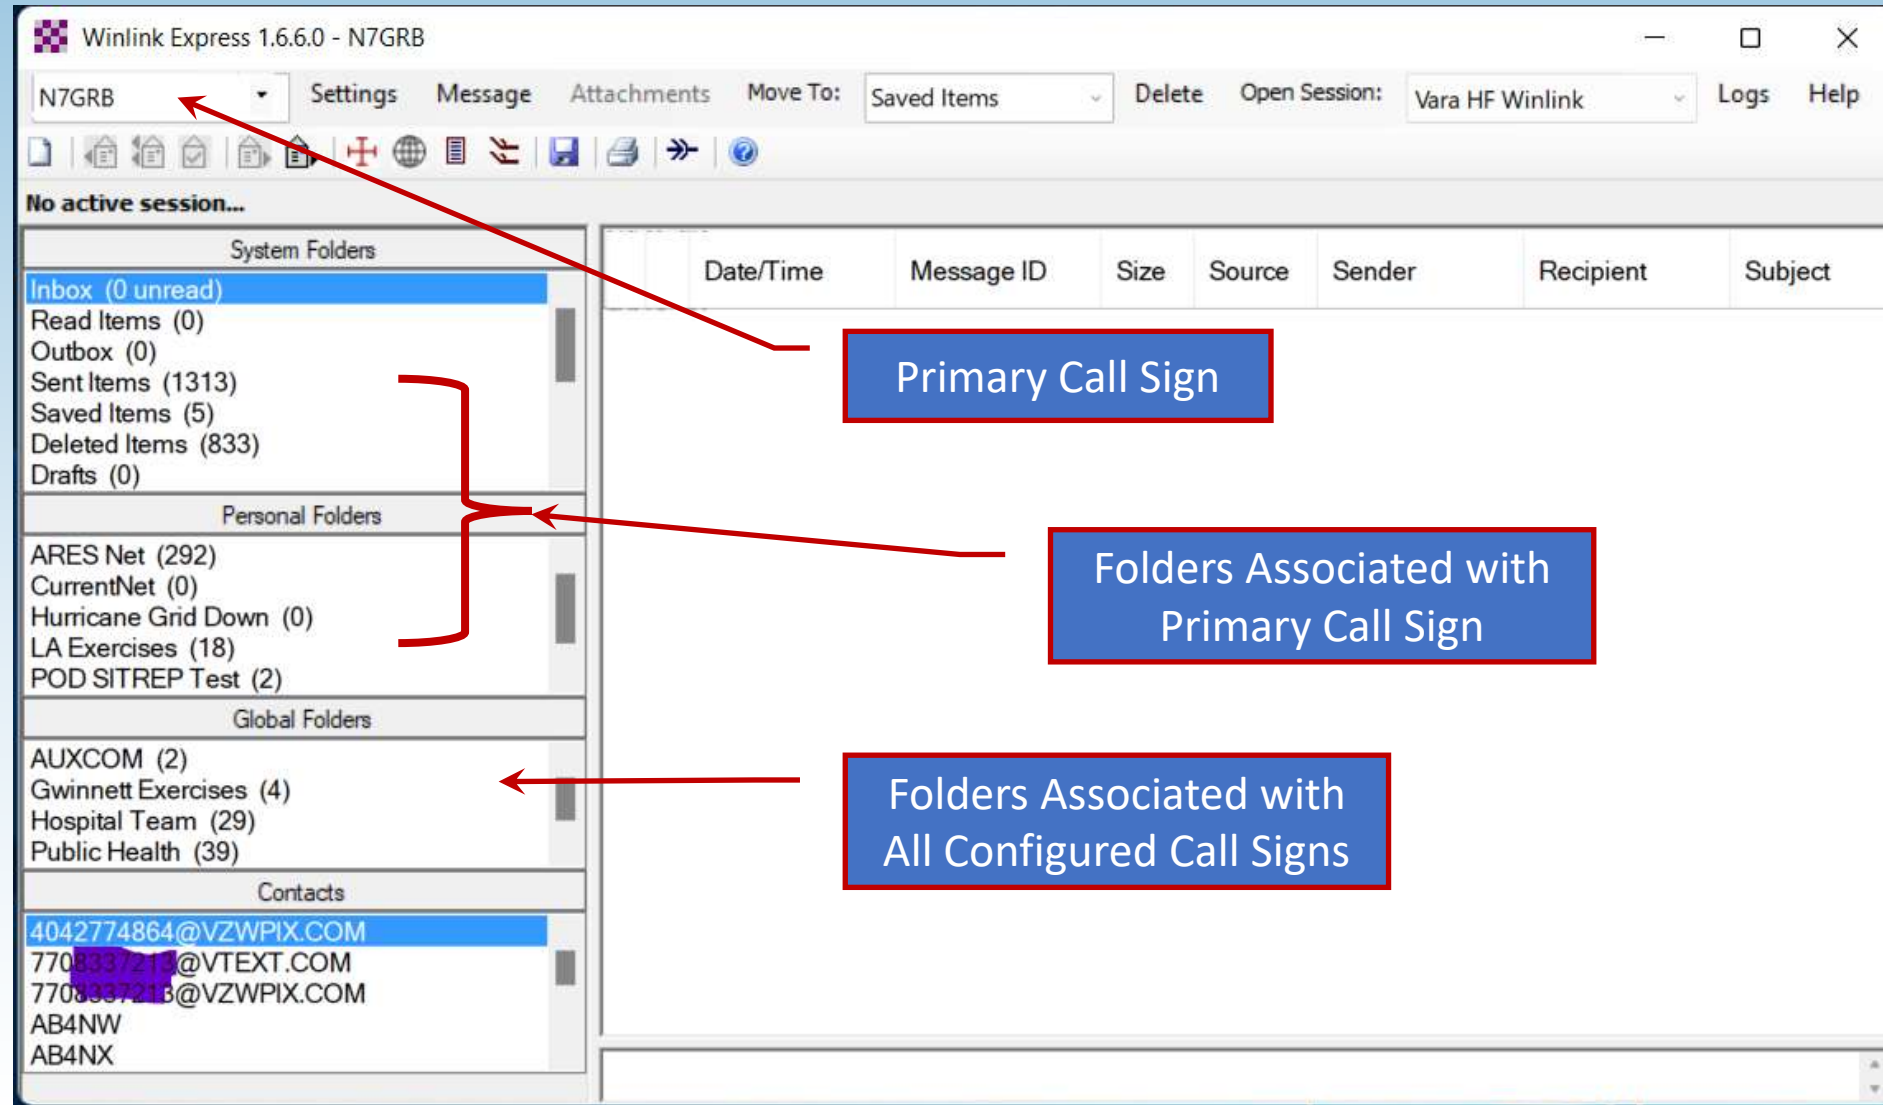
Winlink Express 1.6.6.0 - N7GRB

N7GRB Settings Message Attachments Move To: Saved Items Delete Open Session: Vara HF Winlink Logs Help

No active session...

System Folders
Inbox (0 unread)
Read Items (0)
Outbox (0)
Sent Items (1313)
Saved Items (5)
Deleted Items (833)
Drafts (0)

Personal Folders
ARES Net (292)
CurrentNet (0)
Hurricane Grid Down (0)
LA Exercises (18)
POD SITREP Test (2)

Global Folders
AUXCOM (2)
Gwinnett Exercises (4)
Hospital Team (29)
Public Health (39)

Contacts
4042774864@VZWPIX.COM
770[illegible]@VTEXT.COM
770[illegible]@VZWPIX.COM
AB4NW
AB4NX

| Date/Time | Message ID | Size | Source | Sender | Recipient | Subject |
|---|---|---|---|---|---|---|

Primary Call Sign

Folders Associated with Primary Call Sign

Folders Associated with All Configured Call Signs